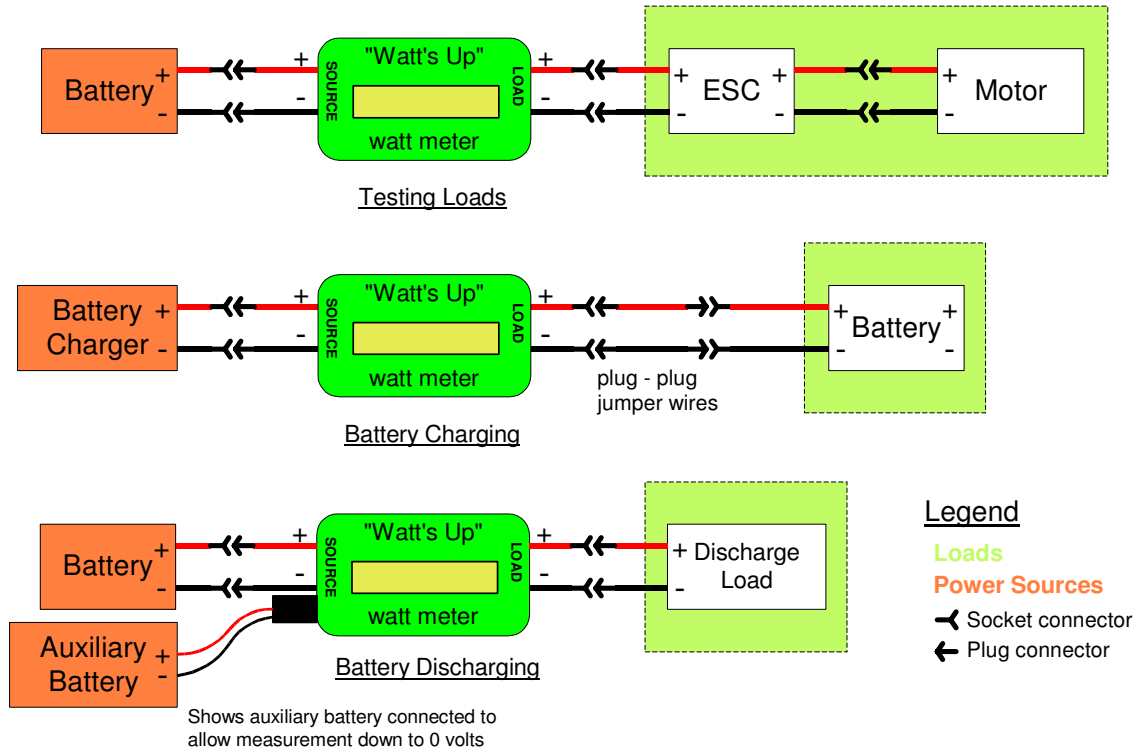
Battery + -
+ -
SOURCE
"Watt's Up"
watt meter
LOAD
+ -
+ - ESC + -
+ - Motor

Testing Loads

Battery Charger + -
+ -
SOURCE
"Watt's Up"
watt meter
LOAD
+ -
plug - plug jumper wires
+ - Battery + -

Battery Charging

Battery + -
+ -
SOURCE
"Watt's Up"
watt meter
LOAD
+ -
+ Discharge - Load
Auxiliary Battery + -

Battery Discharging

Shows auxiliary battery connected to allow measurement down to 0 volts

Legend
Loads
Power Sources
Socket connector
Plug connector